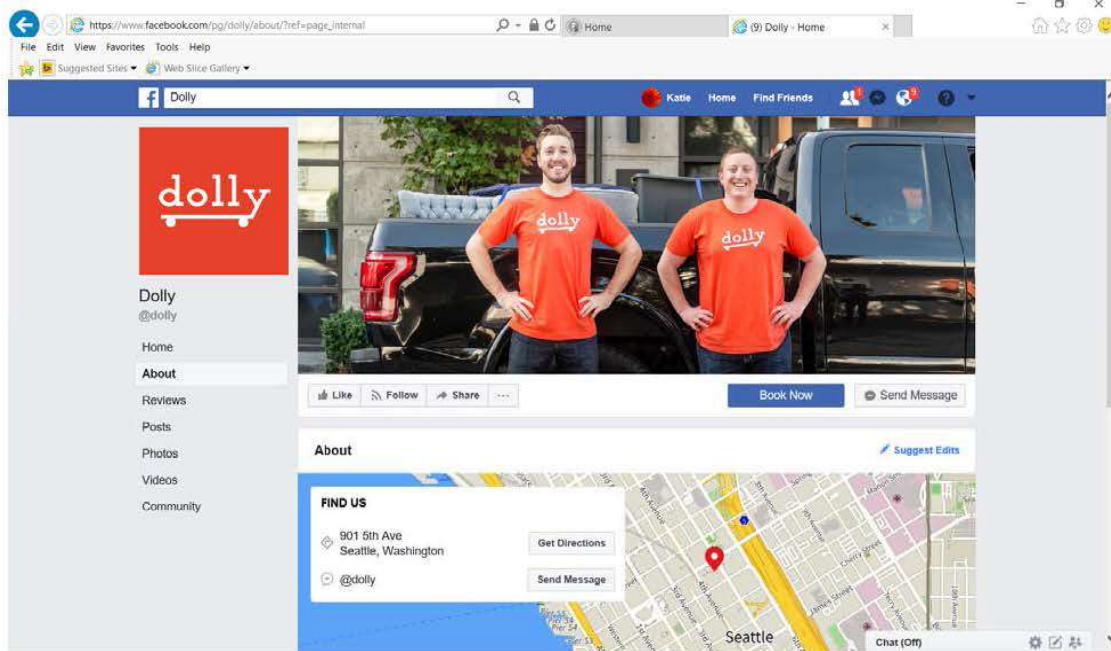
https://www.facebook.com/pg/dolly/about/?ref=page_internal
Home
(9) Dolly - Home
File Edit View Favorites Tools Help
Suggested Sites ▾ Web Slice Gallery ▾

Dolly
Katie Home Find Friends

dolly
Dolly
@dolly
Home
About
Reviews
Posts
Photos
Videos
Community

dolly
dolly

Like Follow Share ···
Book Now
Send Message

About
Suggest Edits

FIND US
901 5th Ave
Seattle, Washington
Get Directions
@dolly
Send Message

Seattle
Chat (Off)